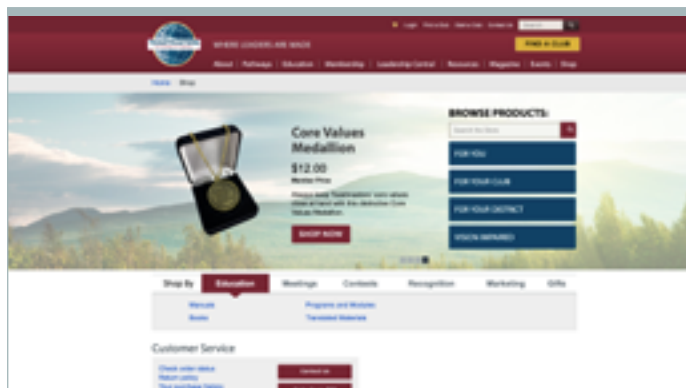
Login Find a Club Start a Club Contact Us Search

WHERE LEADERS ARE MADE

FIND A CLUB

About Pathways Education Membership Leadership Central Resources Magazine Events Shop

Home Shop

Core Values Medallion

$12.00

Member Price

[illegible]

SHOP NOW

BROWSE PRODUCTS:

Search the Store

FOR YOU

FOR YOUR CLUB

FOR YOUR DISTRICT

VISION IMPAIRED

Shop By Education Meetings Contests Recognition Marketing Gifts

Manuals Programs and Modules

Books Translated Materials

Customer Service

Check order status

Return policy

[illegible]

Contact Us

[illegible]